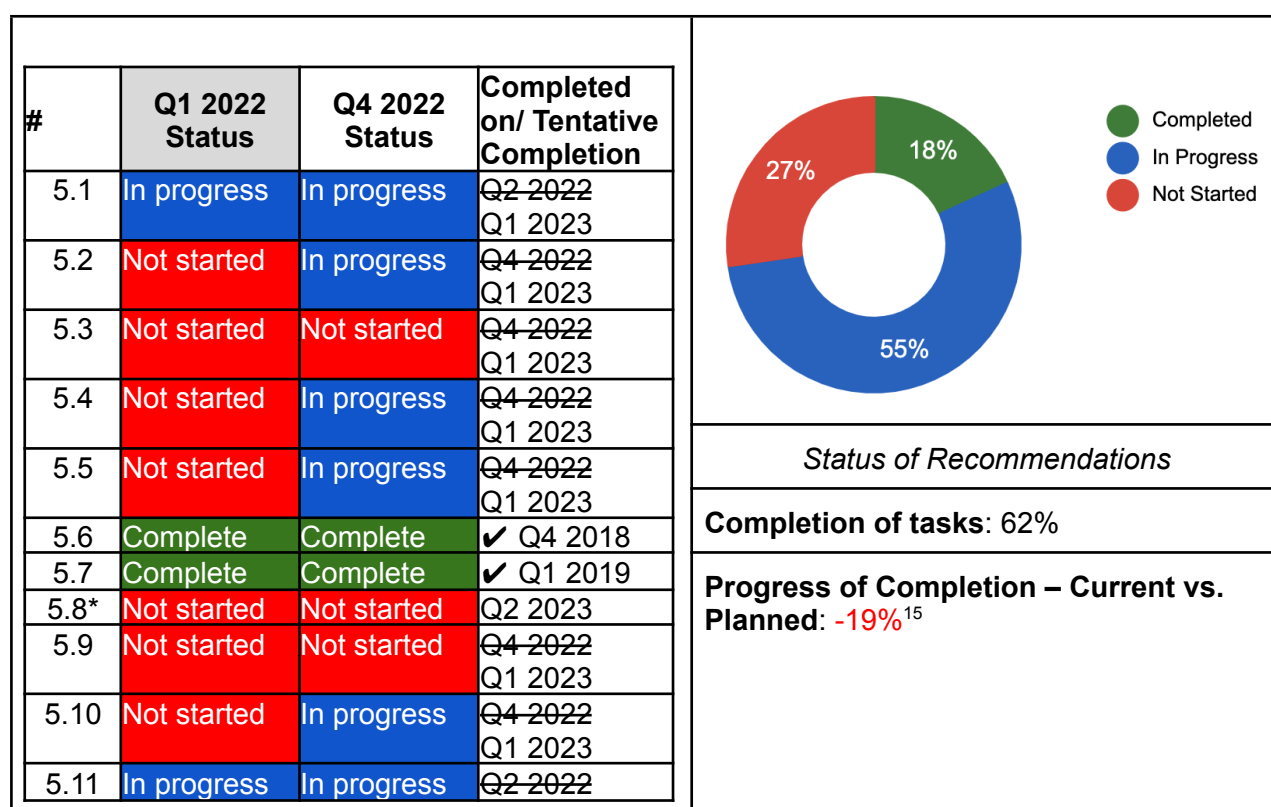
| # | Q1 2022 Status | Q4 2022 Status | Completed on/ Tentative Completion |
|---|---|---|---|
| 5.1 | In progress | In progress | ~~Q2 2022~~ Q1 2023 |
| 5.2 | Not started | In progress | ~~Q4 2022~~ Q1 2023 |
| 5.3 | Not started | Not started | ~~Q4 2022~~ Q1 2023 |
| 5.4 | Not started | In progress | ~~Q4 2022~~ Q1 2023 |
| 5.5 | Not started | In progress | ~~Q4 2022~~ Q1 2023 |
| 5.6 | Complete | Complete | ✔ Q4 2018 |
| 5.7 | Complete | Complete | ✔ Q1 2019 |
| 5.8* | Not started | Not started | Q2 2023 |
| 5.9 | Not started | Not started | ~~Q4 2022~~ Q1 2023 |
| 5.10 | Not started | In progress | ~~Q4 2022~~ Q1 2023 |
| 5.11 | In progress | In progress | ~~Q2 2022~~ |

18%
27%
55%

Completed
In Progress
Not Started

Status of Recommendations

Completion of tasks: 62%

Progress of Completion – Current vs. Planned: -19%$^{15}$